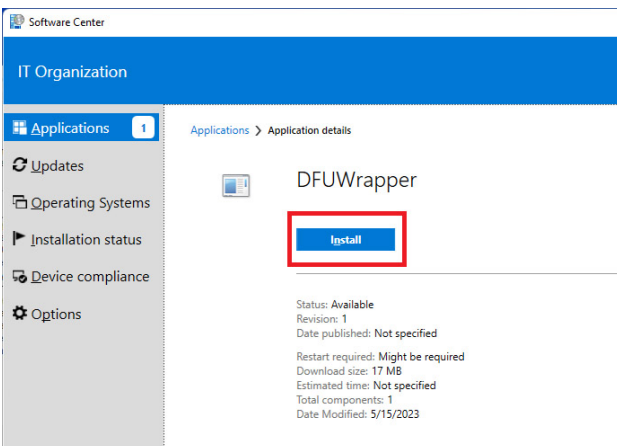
Software Center

IT Organization

Applications 1
Updates
Operating Systems
Installation status
Device compliance
Options

Applications > Application details

DFUWrapper

Install

Status: Available
Revision: 1
Date published: Not specified

Restart required: Might be required
Download size: 17 MB
Estimated time: Not specified
Total components: 1
Date Modified: 5/15/2023